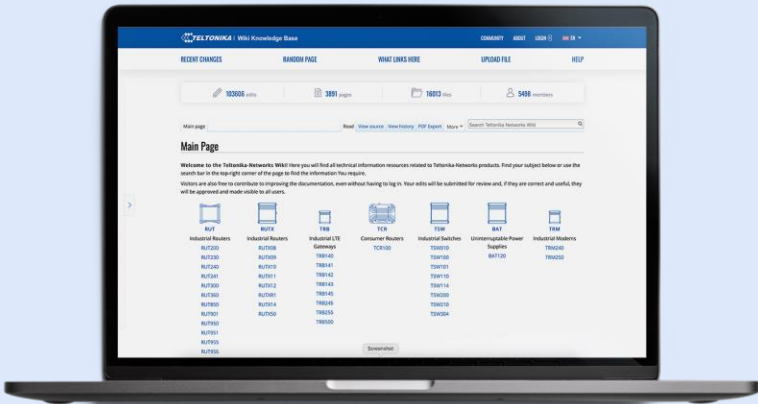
TELTONIKA | Wiki Knowledge Base

COMMUNITY ABOUT LOGIN EN

RECENT CHANGES RANDOM PAGE WHAT LINKS HERE UPLOAD FILE HELP

103606 edits 3891 pages 16013 files 5498 members

Main page Read View source View history PDF Export More Search Teltonika Networks Wiki

Main Page

Welcome to the Teltonika-Networks Wiki! Here you will find all technical information resources related to Teltonika-Networks products. Find your subject below or use the search bar in the top-right corner of the page to find the information You require.

Visitors are also free to contribute to improving the documentation, even without having to log in. Your edits will be submitted for review and, if they are correct and useful, they will be approved and made visible to all users.

RUT
Industrial Routers
RUT200
RUT230
RUT240
RUT241
RUT300
RUT360
RUT850
RUT901
RUT950
RUT951
RUT955
RUT956

RUTX
Industrial Routers
RUTX08
RUTX09
RUTX10
RUTX11
RUTX12
RUTX14
RUTX50

TRB
Industrial LTE Gateways
TRB140
TRB141
TRB142
TRB143
TRB145
TRB245
TRB255
TRB500

TCR
Consumer Routers
TCR100

TSW
Industrial Switches
TSW010
TSW100
TSW101
TSW110
TSW114
TSW200
TSW210
TSW304

BAT
Uninterruptable Power Supplies
BAT120

TRM
Industrial Modems
TRM240
TRM250

Screenshot